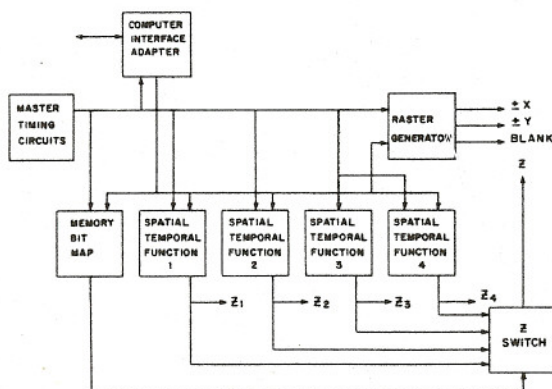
COMPUTER INTERFACE ADAPTER

MASTER TIMING CIRCUITS

RASTER GENERATOW

± X
± Y
BLANK

Z

MEMORY BIT MAP

SPATIAL TEMPORAL FUNCTION 1

SPATIAL TEMPORAL FUNCTION 2

SPATIAL TEMPORAL FUNCTION 3

SPATIAL TEMPORAL FUNCTION 4

$Z_1$

$Z_2$

$Z_3$

$Z_4$

Z SWITCH